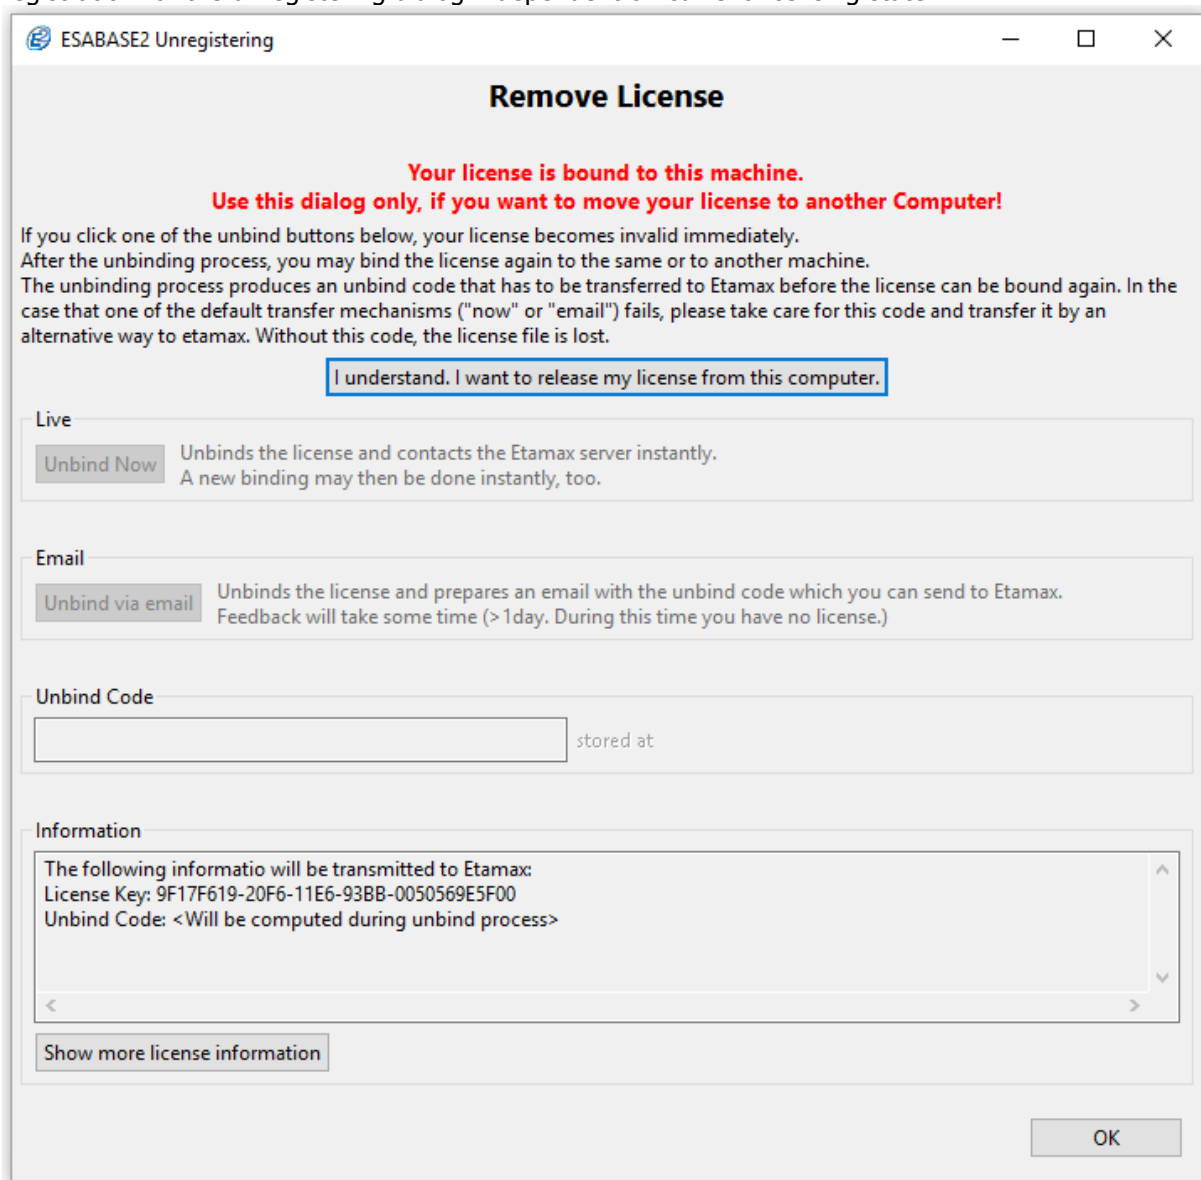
ESABASE2 Unregistering

Remove License

Your license is bound to this machine.
Use this dialog only, if you want to move your license to another Computer!

If you click one of the unbind buttons below, your license becomes invalid immediately.
After the unbinding process, you may bind the license again to the same or to another machine.
The unbinding process produces an unbind code that has to be transferred to Etamax before the license can be bound again. In the case that one of the default transfer mechanisms ("now" or "email") fails, please take care for this code and transfer it by an alternative way to etamax. Without this code, the license file is lost.

I understand. I want to release my license from this computer.

Live

Unbind Now

Unbinds the license and contacts the Etamax server instantly.
A new binding may then be done instantly, too.

Email

Unbind via email

Unbinds the license and prepares an email with the unbind code which you can send to Etamax.
Feedback will take some time (>1day. During this time you have no license.)

Unbind Code

stored at

Information

The following informatio will be transmitted to Etamax:
License Key: 9F17F619-20F6-11E6-93BB-0050569E5F00
Unbind Code: <Will be computed during unbind process>

Show more license information

OK